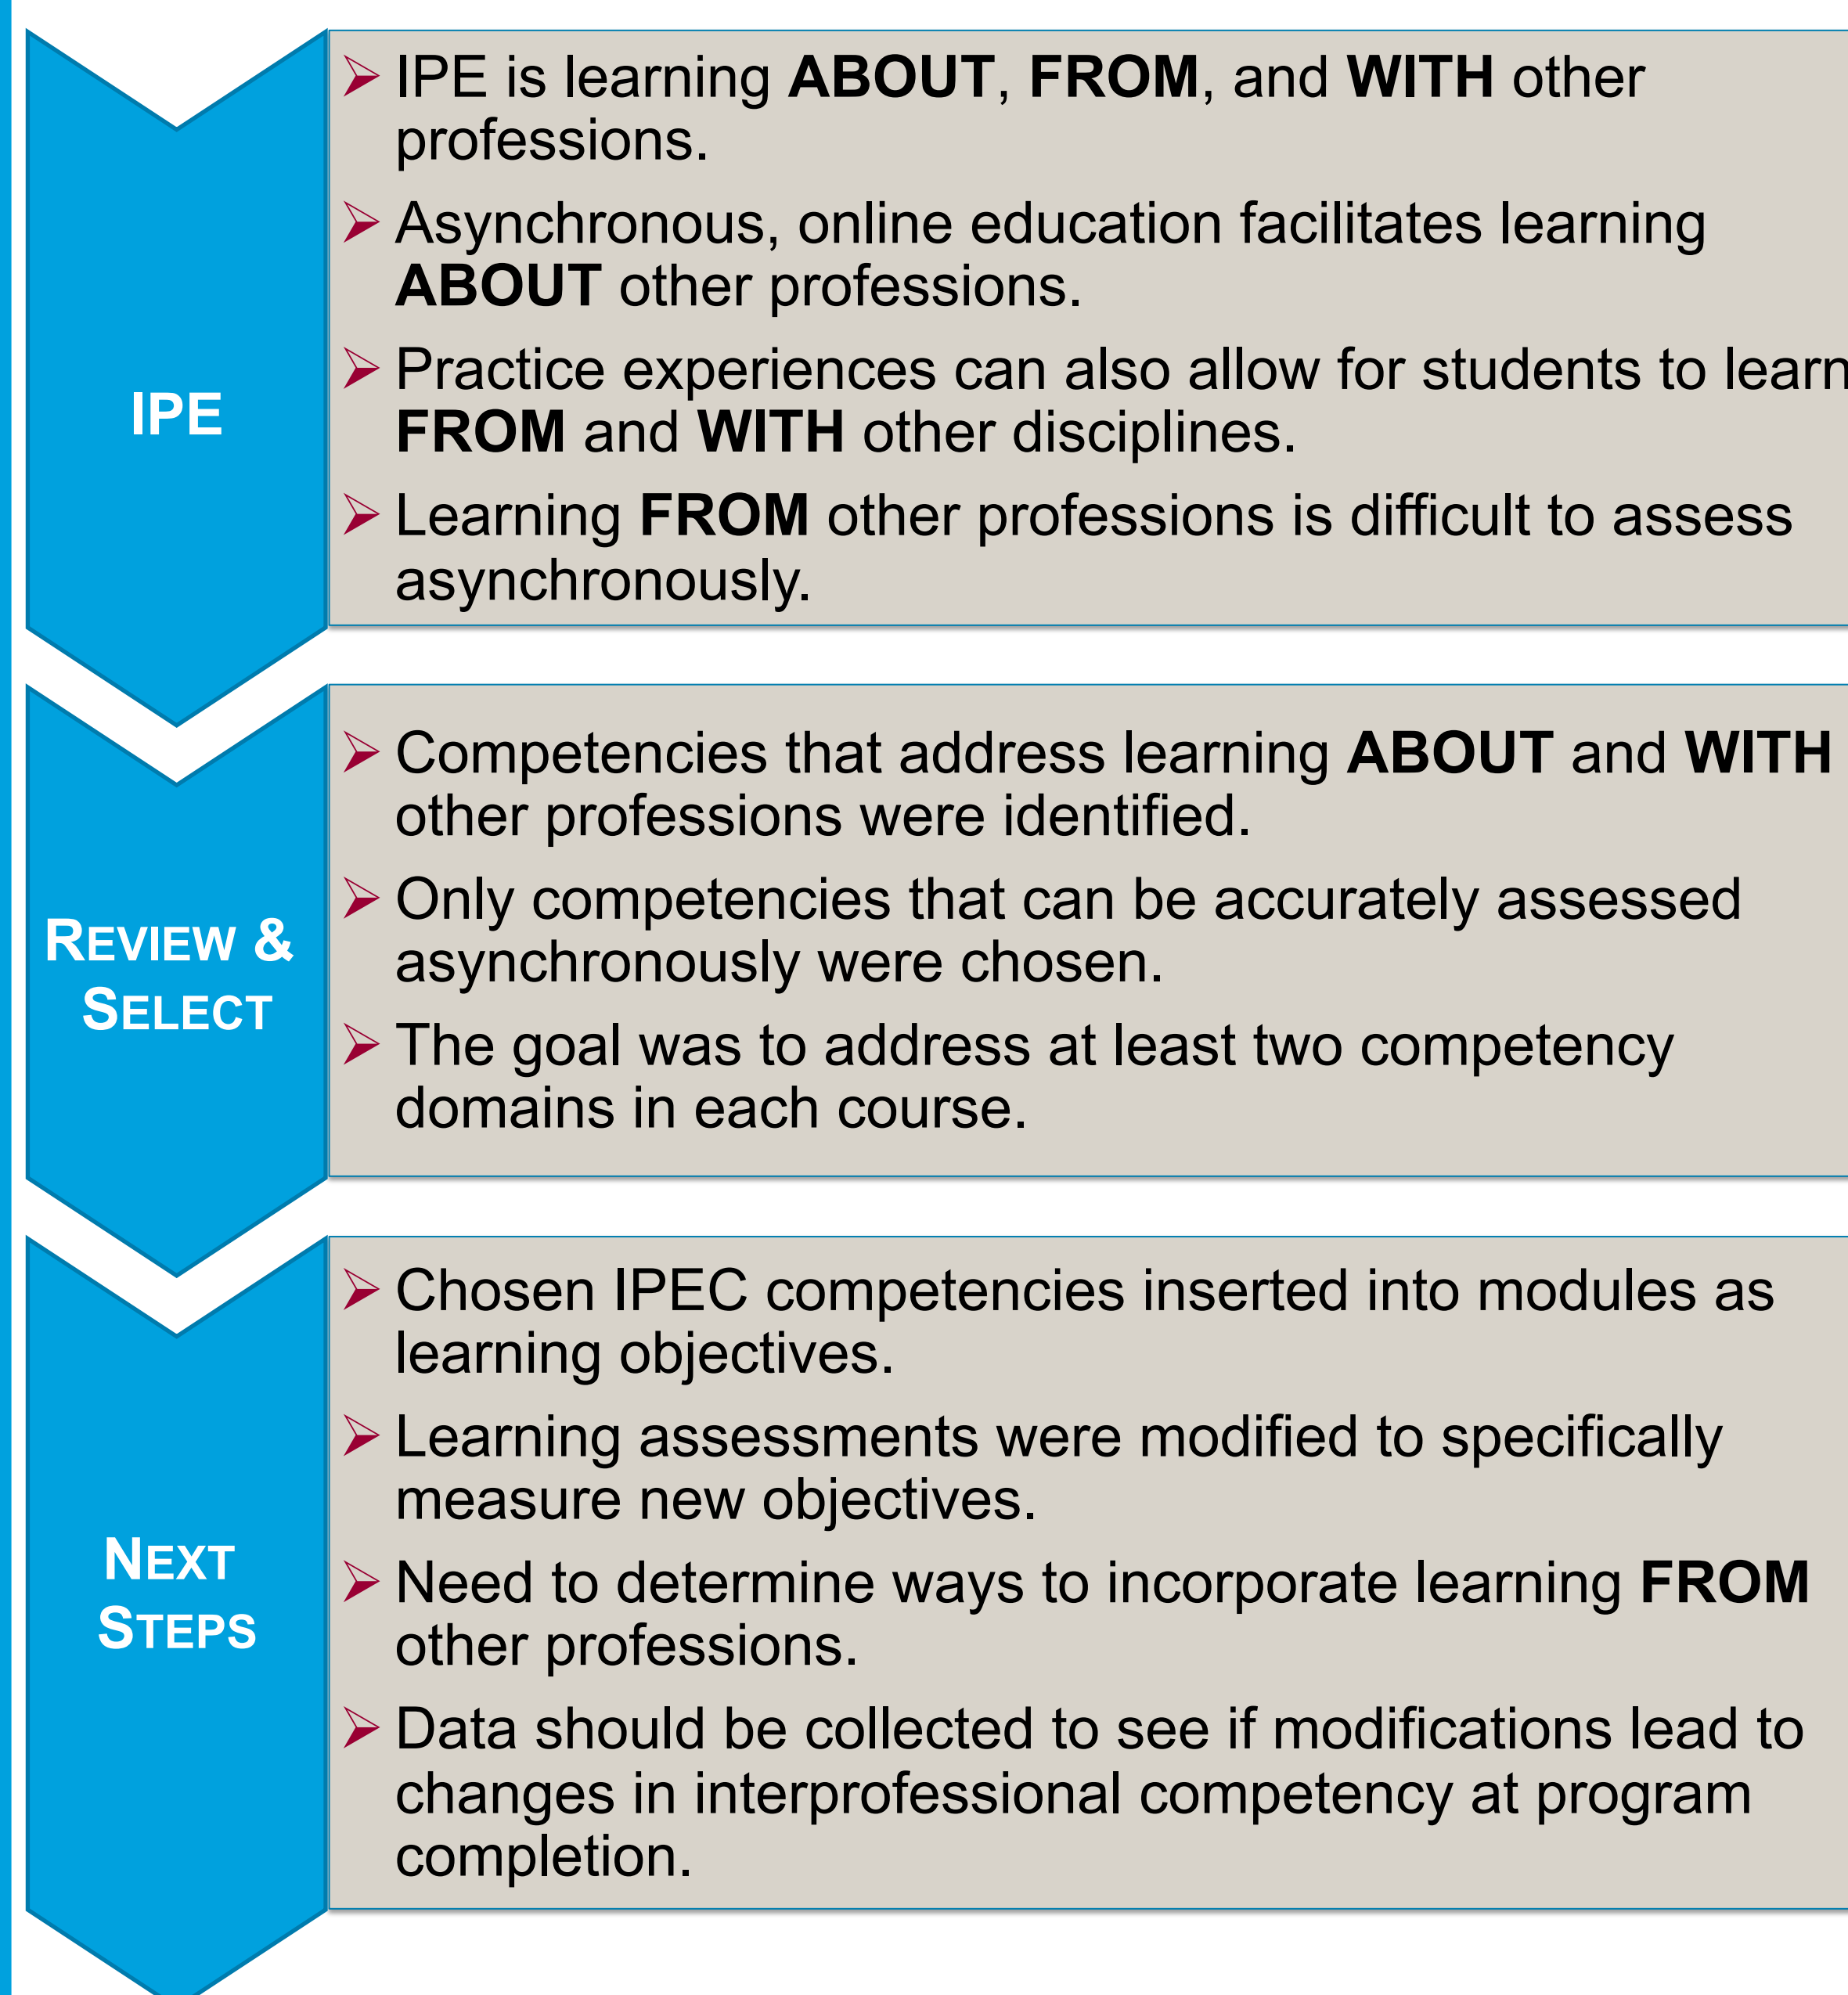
IPE

➢ IPE is learning ABOUT, FROM, and WITH other professions.

➢ Asynchronous, online education facilitates learning ABOUT other professions.

➢ Practice experiences can also allow for students to learn FROM and WITH other disciplines.

➢ Learning FROM other professions is difficult to assess asynchronously.

REVIEW & SELECT

➢ Competencies that address learning ABOUT and WITH other professions were identified.

➢ Only competencies that can be accurately assessed asynchronously were chosen.

➢ The goal was to address at least two competency domains in each course.

NEXT STEPS

➢ Chosen IPEC competencies inserted into modules as learning objectives.

➢ Learning assessments were modified to specifically measure new objectives.

➢ Need to determine ways to incorporate learning FROM other professions.

➢ Data should be collected to see if modifications lead to changes in interprofessional competency at program completion.